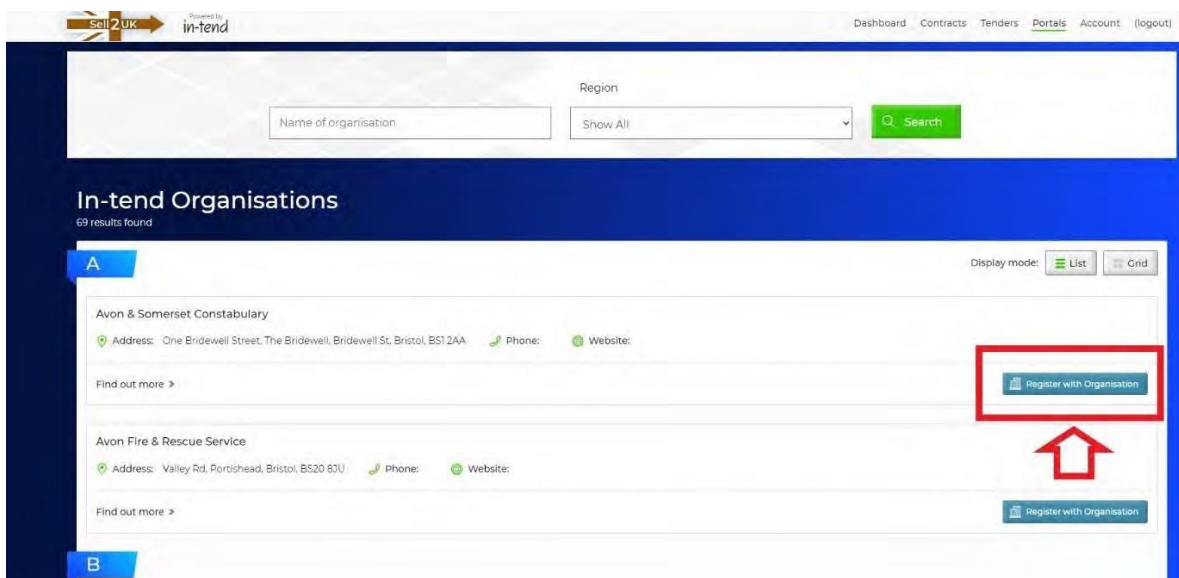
Sell 2 UK Powered by in-tend

Dashboard Contracts Tenders Portals Account (logout)

Region

Name of organisation

Show All

Search

In-tend Organisations
69 results found

A

Display mode: List Grid

Avon & Somerset Constabulary

Address: One Bridewell Street, The Bridewell, Bridewell St, Bristol, BS1 2AA Phone: Website:

Find out more »

Register with Organisation

Avon Fire & Rescue Service

Address: Valley Rd, Portishead, Bristol, BS20 8JU Phone: Website:

Find out more »

Register with Organisation

B